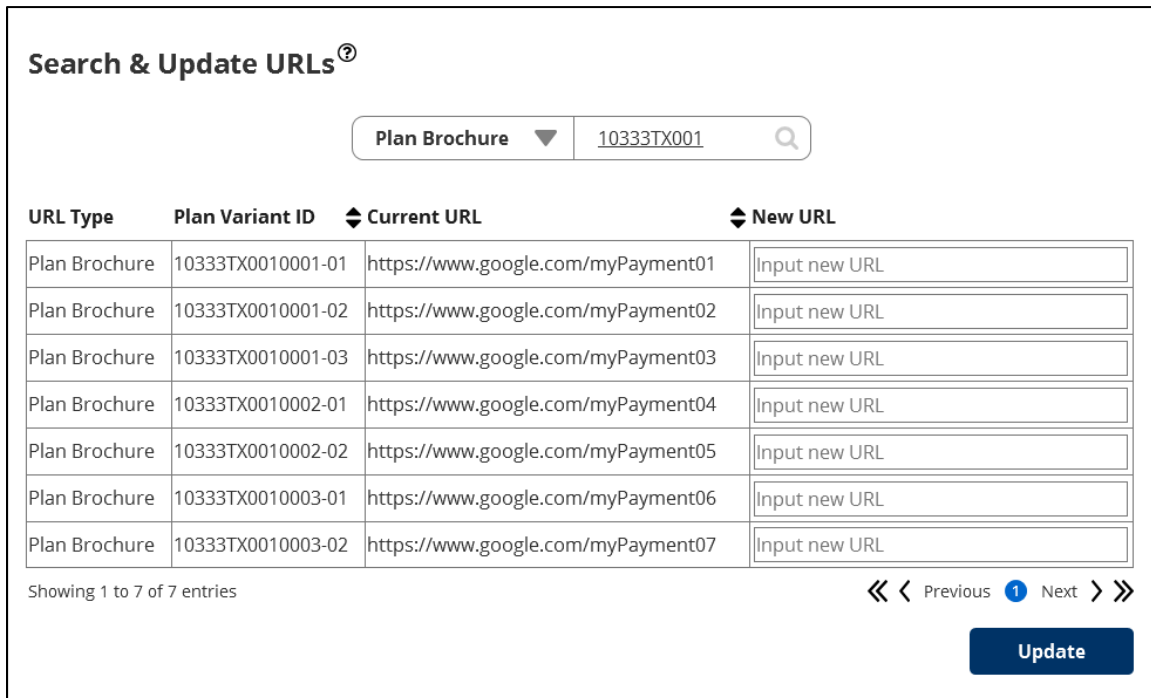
Search & Update URLs

Plan Brochure 10333TX001

| URL Type | Plan Variant ID | Current URL | New URL |
|---|---|---|---|
| Plan Brochure | 10333TX0010001-01 | https://www.google.com/myPayment01 | Input new URL |
| Plan Brochure | 10333TX0010001-02 | https://www.google.com/myPayment02 | Input new URL |
| Plan Brochure | 10333TX0010001-03 | https://www.google.com/myPayment03 | Input new URL |
| Plan Brochure | 10333TX0010002-01 | https://www.google.com/myPayment04 | Input new URL |
| Plan Brochure | 10333TX0010002-02 | https://www.google.com/myPayment05 | Input new URL |
| Plan Brochure | 10333TX0010003-01 | https://www.google.com/myPayment06 | Input new URL |
| Plan Brochure | 10333TX0010003-02 | https://www.google.com/myPayment07 | Input new URL |

Showing 1 to 7 of 7 entries

Previous 1 Next

Update